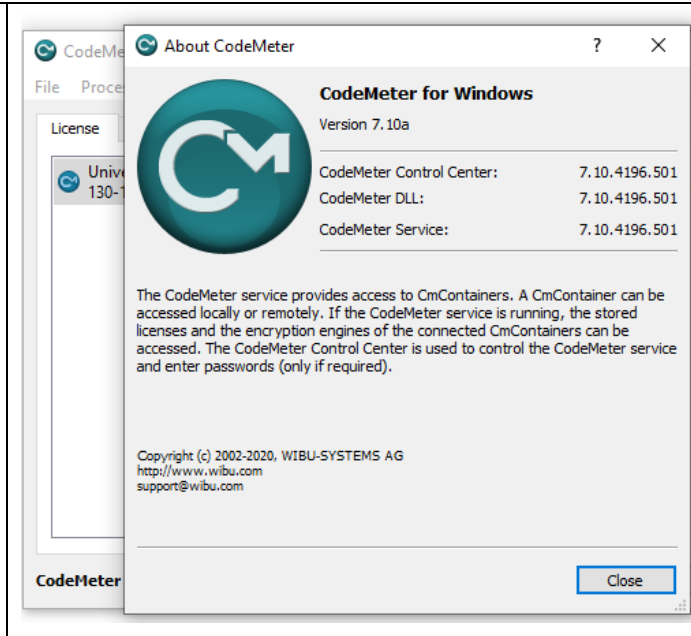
CodeMe

File Proce

License

Unive
130-1

CodeMeter

About CodeMeter

?

CodeMeter for Windows

Version 7.10a

| | |
|---|---|
| CodeMeter Control Center: | 7.10.4196.501 |
| CodeMeter DLL: | 7.10.4196.501 |
| CodeMeter Service: | 7.10.4196.501 |

The CodeMeter service provides access to CmContainers. A CmContainer can be accessed locally or remotely. If the CodeMeter service is running, the stored licenses and the encryption engines of the connected CmContainers can be accessed. The CodeMeter Control Center is used to control the CodeMeter service and enter passwords (only if required).

Copyright (c) 2002-2020, WIBU-SYSTEMS AG
http://www.wibu.com
support@wibu.com

Close